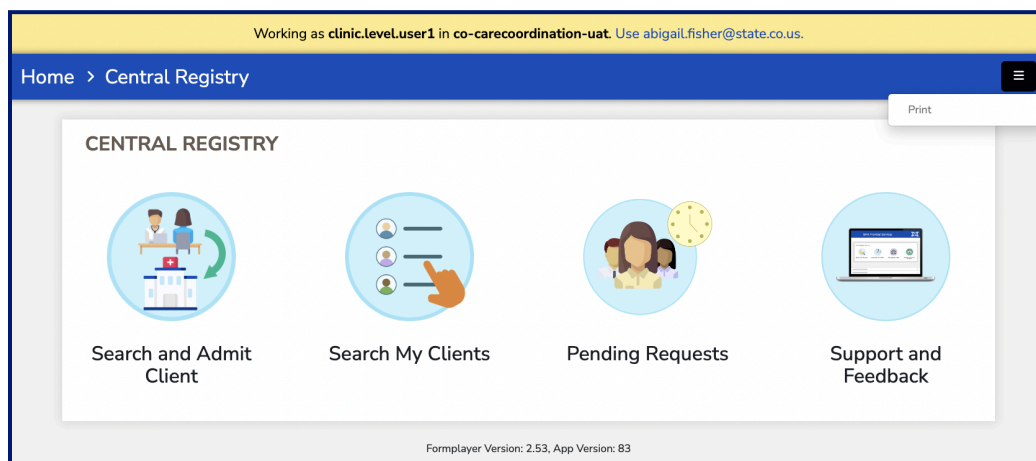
Working as **clinic.level.user1** in **co-carecoordination-uat**. Use abigail.fisher@state.co.us.

Home > Central Registry

Print

CENTRAL REGISTRY

Search and Admit Client

Search My Clients

Pending Requests

Support and Feedback

Formplayer Version: 2.53, App Version: 83